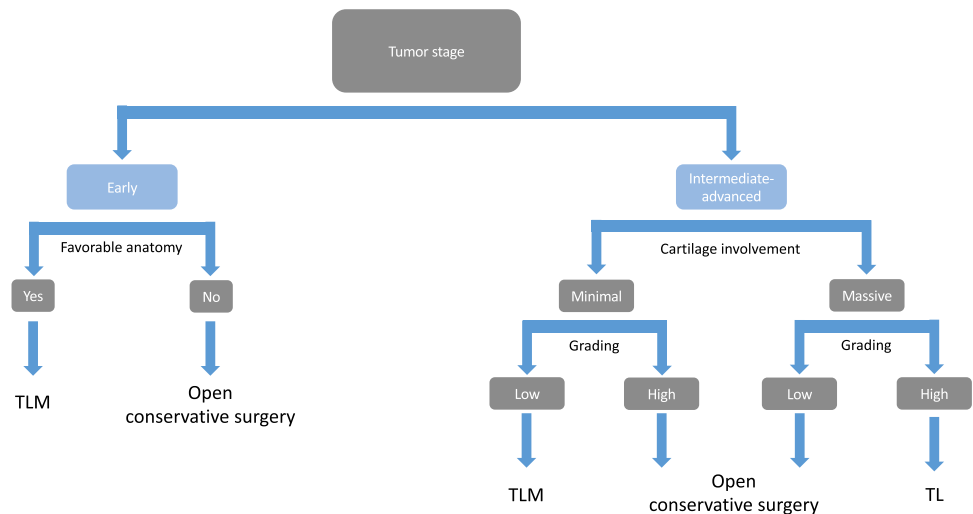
Tumor stage

Early

Favorable anatomy

Yes

No

TLM

Open conservative surgery

Intermediate-advanced

Cartilage involvement

Minimal

Grading

Low

High

TLM

Open conservative surgery

Massive

Grading

Low

High

TL